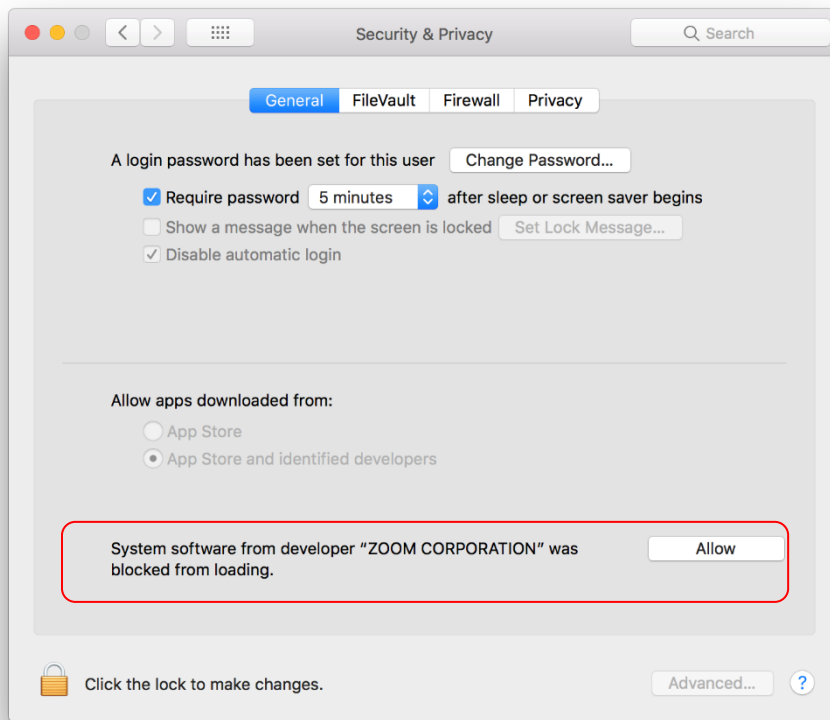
Security & Privacy

Search

General FileVault Firewall Privacy

A login password has been set for this user Change Password...

Require password 5 minutes after sleep or screen saver begins

Show a message when the screen is locked Set Lock Message...

Disable automatic login

Allow apps downloaded from:

App Store

App Store and identified developers

System software from developer “ZOOM CORPORATION” was blocked from loading.

Allow

Click the lock to make changes.

Advanced...

?